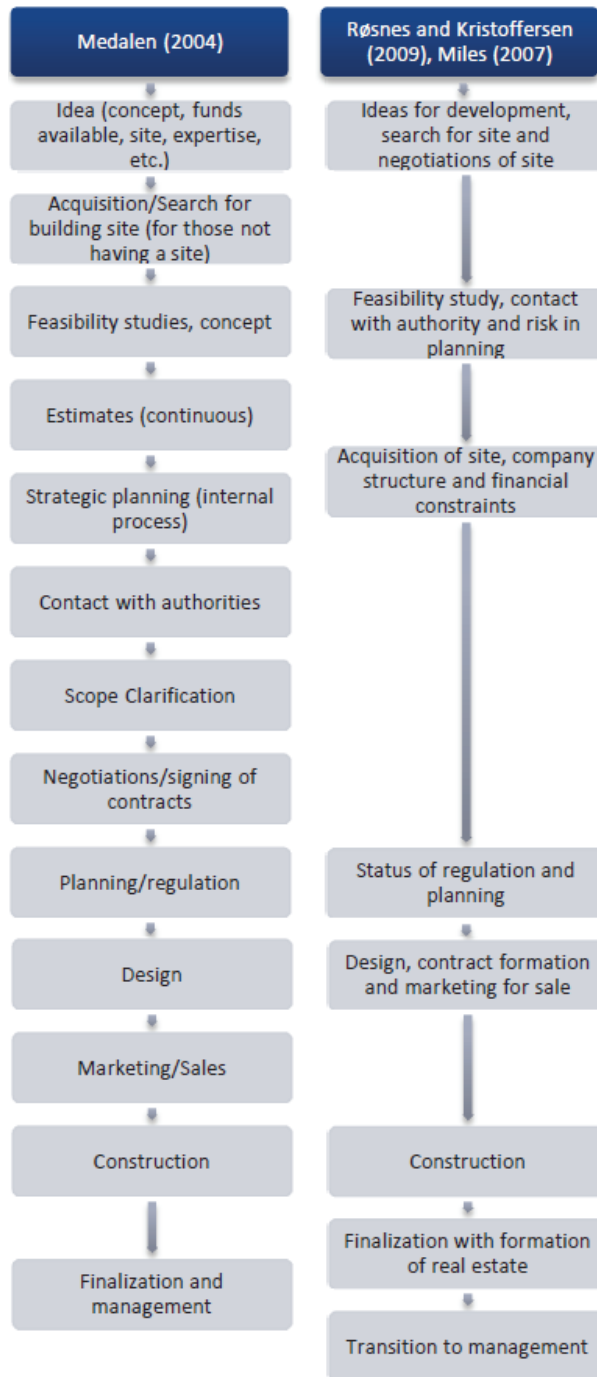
Medalen (2004)

Idea (concept, funds available, site, expertise, etc.)

Acquisition/Search for building site (for those not having a site)

Feasibility studies, concept

Estimates (continuous)

Strategic planning (internal process)

Contact with authorities

Scope Clarification

Negotiations/signing of contracts

Planning/regulation

Design

Marketing/Sales

Construction

Finalization and management

Røsnes and Kristoffersen (2009), Miles (2007)

Ideas for development, search for site and negotiations of site

Feasibility study, contact with authority and risk in planning

Acquisition of site, company structure and financial constraints

Status of regulation and planning

Design, contract formation and marketing for sale

Construction

Finalization with formation of real estate

Transition to management